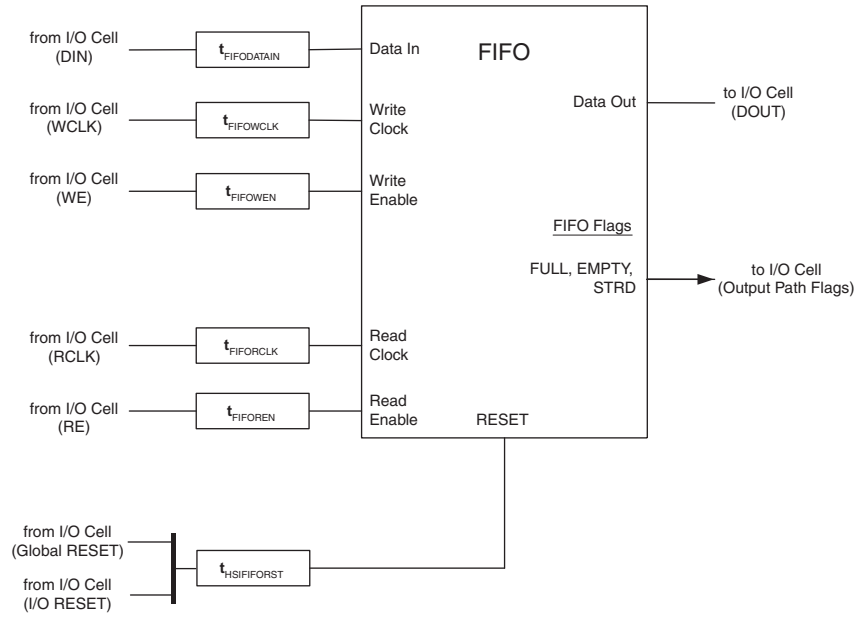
from I/O Cell (DIN)

$t_{FIFODATAIN}$

Data In

FIFO

from I/O Cell (WCLK)

$t_{FIFOWCLK}$

Write Clock

Data Out

to I/O Cell (DOUT)

from I/O Cell (WE)

$t_{FIFOWEN}$

Write Enable

FIFO Flags

FULL, EMPTY, STRD

to I/O Cell (Output Path Flags)

from I/O Cell (RCLK)

$t_{FIFORCLK}$

Read Clock

from I/O Cell (RE)

$t_{FIFOREN}$

Read Enable

RESET

from I/O Cell (Global RESET)

$t_{HSIFIFORST}$

from I/O Cell (I/O RESET)